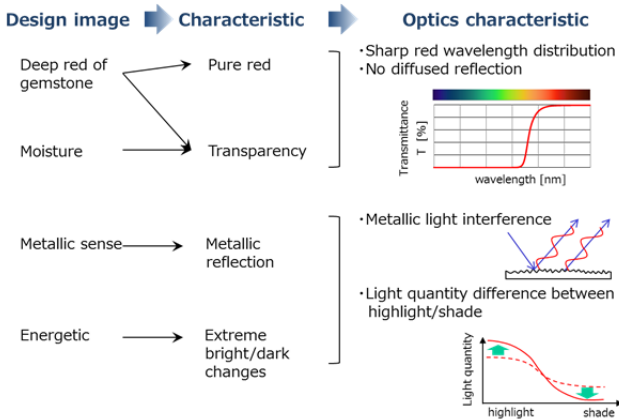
Design image

Characteristic

Optics characteristic

Deep red of gemstone

Pure red

Moisture

Transparency

・Sharp red wavelength distribution
・No diffused reflection

Transmittance T [%]

wavelength [nm]

Metallic sense

Metallic reflection

Energetic

Extreme bright/dark changes

・Metallic light interference

・Light quantity difference between highlight/shade

Light quantity

highlight

shade